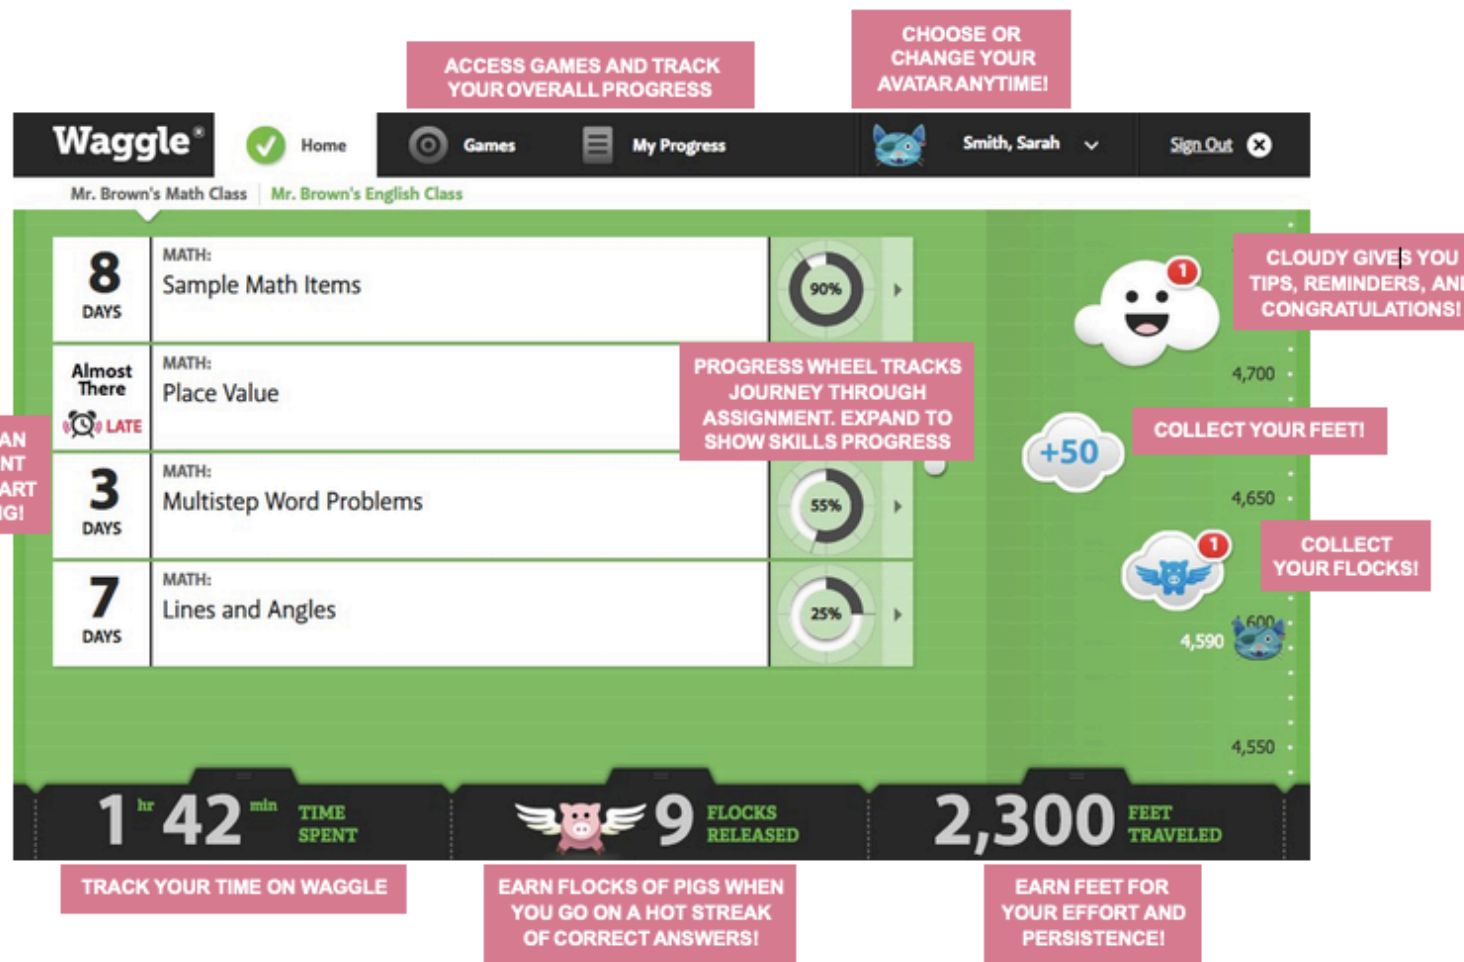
ACCESS GAMES AND TRACK YOUR OVERALL PROGRESS

CHOOSE OR CHANGE YOUR AVATAR ANYTIME!

Waggle®

Home

Games

My Progress

Smith, Sarah

Sign Out

Mr. Brown's Math Class | Mr. Brown's English Class

8 DAYS

MATH:
Sample Math Items

90%

Almost There
LATE

MATH:
Place Value

PROGRESS WHEEL TRACKS JOURNEY THROUGH ASSIGNMENT. EXPAND TO SHOW SKILLS PROGRESS

3 DAYS

MATH:
Multistep Word Problems

55%

7 DAYS

MATH:
Lines and Angles

25%

AN
NT
ART
IG!

CLOUDY GIVES YOU TIPS, REMINDERS, AN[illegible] CONGRATULATIONS!

1

4,700

+50

COLLECT YOUR FEET!

4,650

1

COLLECT YOUR FLOCKS!

4,600

4,590

4,550

1 hr 42 min TIME SPENT

9 FLOCKS RELEASED

2,300 FEET TRAVELED

TRACK YOUR TIME ON WAGGLE

EARN FLOCKS OF PIGS WHEN YOU GO ON A HOT STREAK OF CORRECT ANSWERS!

EARN FEET FOR YOUR EFFORT AND PERSISTENCE!